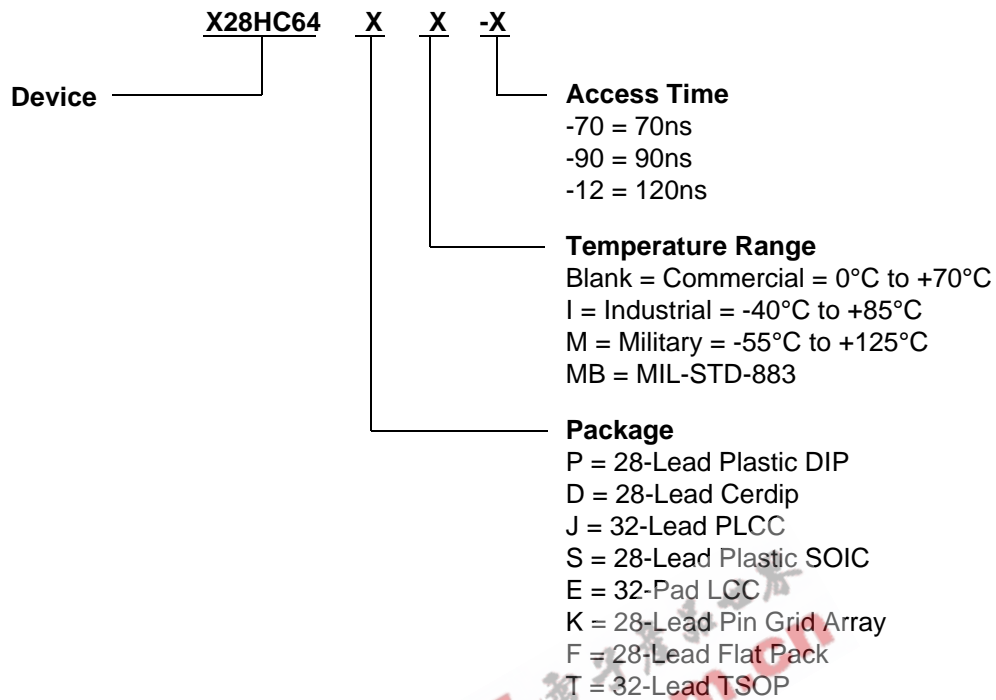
X28HC64 X X -X

Device

Access Time
-70 = 70ns
-90 = 90ns
-12 = 120ns

Temperature Range
Blank = Commercial = 0°C to +70°C
I = Industrial = -40°C to +85°C
M = Military = -55°C to +125°C
MB = MIL-STD-883

Package
P = 28-Lead Plastic DIP
D = 28-Lead Cerdip
J = 32-Lead PLCC
S = 28-Lead Plastic SOIC
E = 32-Pad LCC
K = 28-Lead Pin Grid Array
F = 28-Lead Flat Pack
T = 32-Lead TSOP